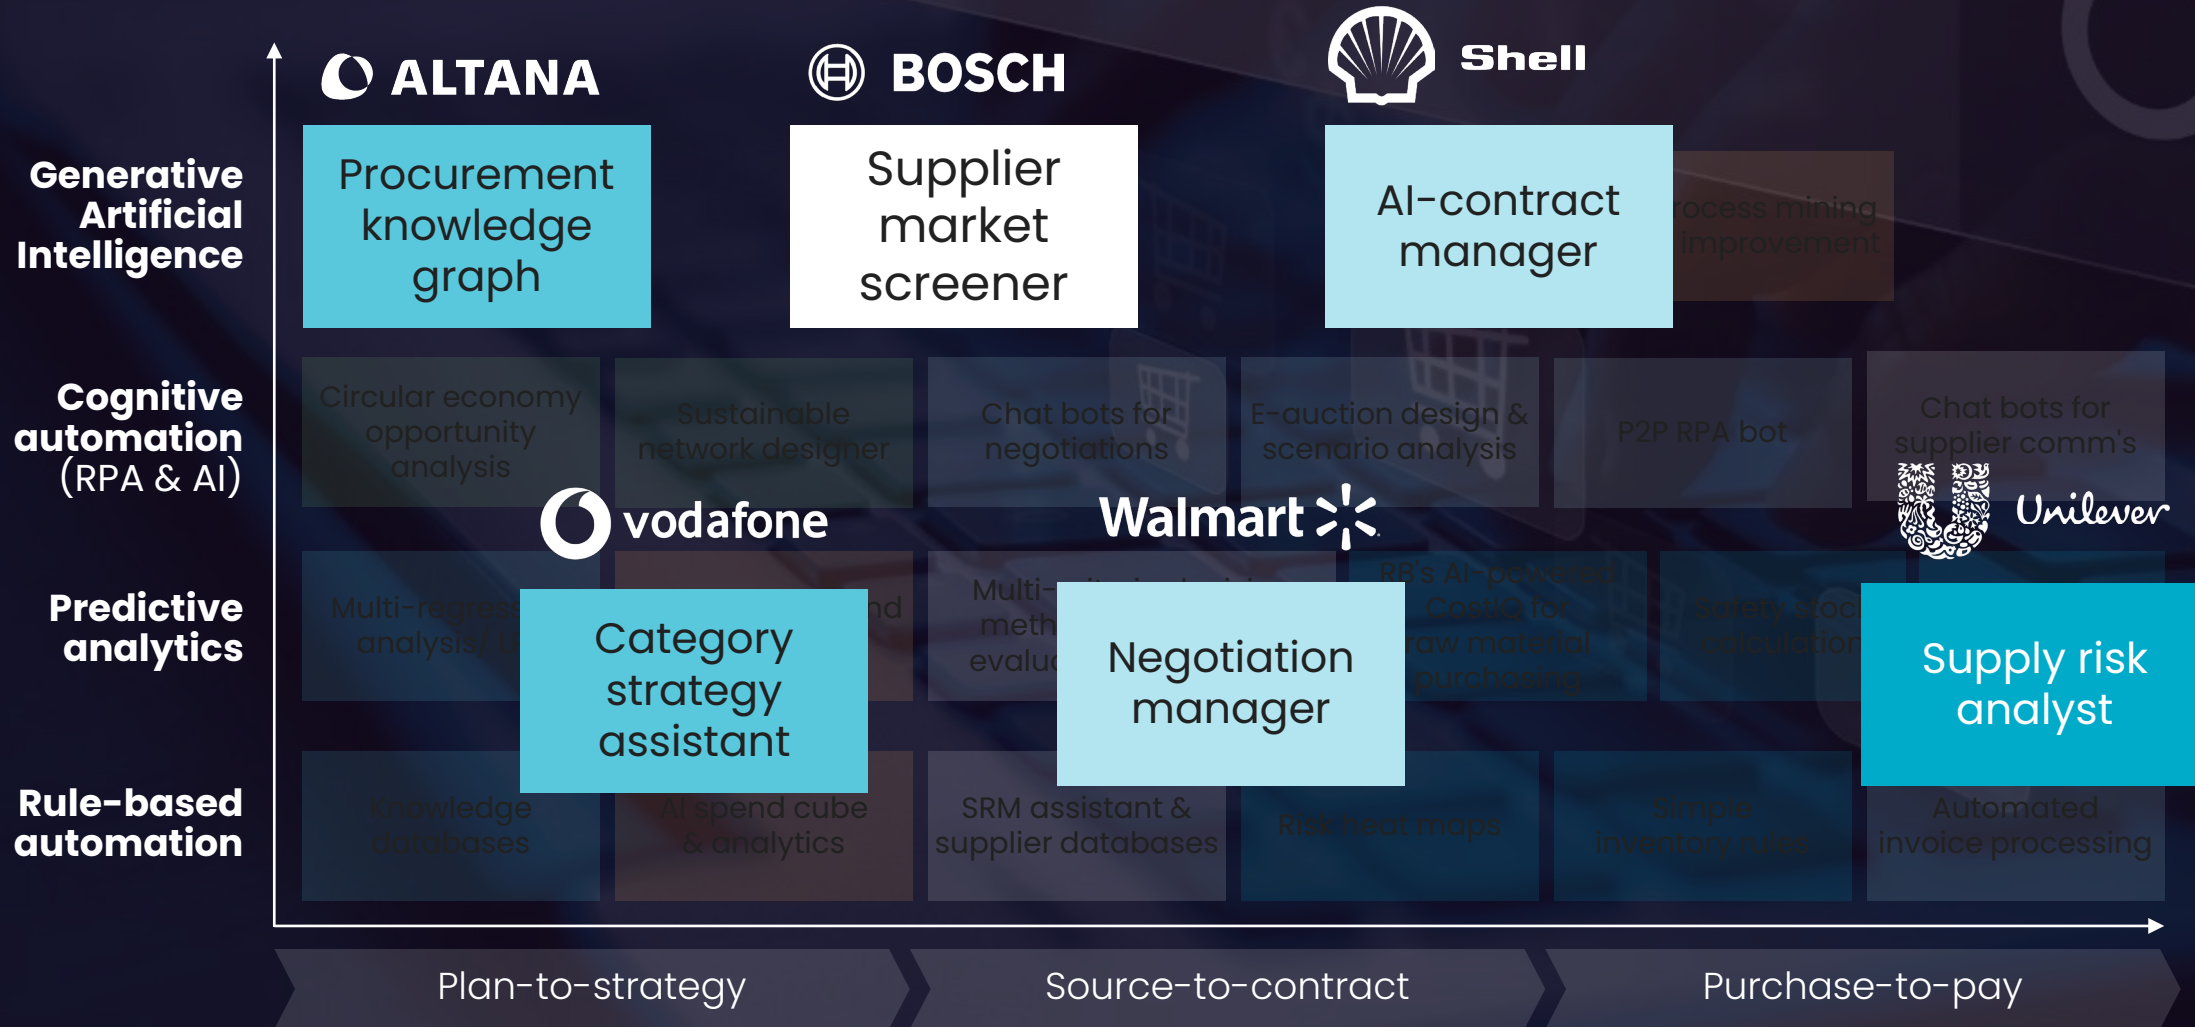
ALTANA

BOSCH

Shell

Generative Artificial Intelligence

Procurement knowledge graph

Supplier market screener

AI-contract manager

rocess mining improvement

Cognitive automation (RPA & AI)

Circular economy opportunity analysis

Sustainable network designer

Chat bots for negotiations

E-auction design & scenario analysis

P2P RPA bot

Chat bots for supplier comm's

vodafone

Walmart

Unilever

Predictive analytics

Multi-regress analysis/ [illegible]

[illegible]nd

Multi-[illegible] meth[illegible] evalu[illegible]

RB's AI-powered CostIQ for raw material purchasing

Safety stock calculation

Category strategy assistant

Negotiation manager

Supply risk analyst

Rule-based automation

Knowledge databases

AI spend cube & analytics

SRM assistant & supplier databases

Risk heat maps

Simple inventory rules

Automated invoice processing

Plan-to-strategy

Source-to-contract

Purchase-to-pay